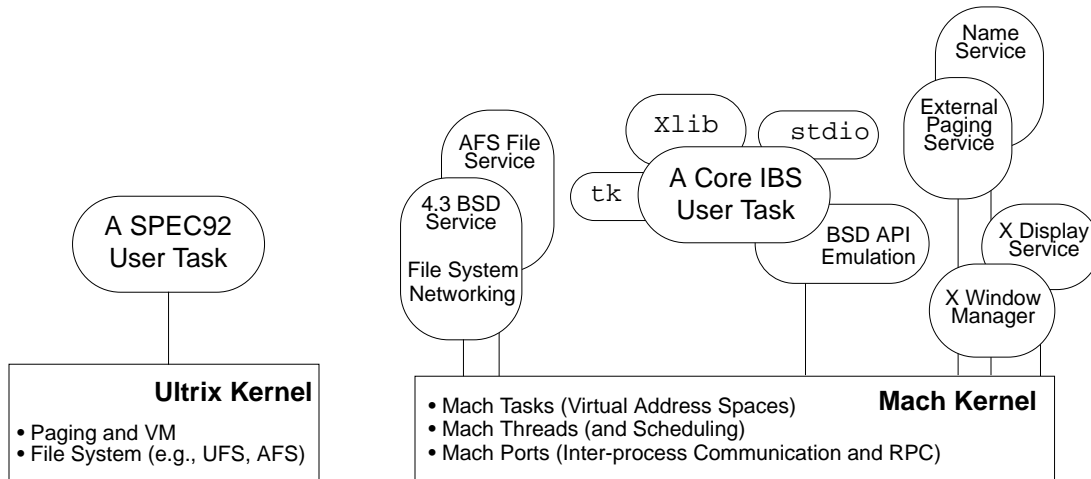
A SPEC92 User Task

Ultrix Kernel

• Paging and VM
• File System (e.g., UFS, AFS)

AFS File Service

4.3 BSD Service

File System Networking

Xlib

stdio

tk

A Core IBS User Task

BSD API Emulation

Name Service

External Paging Service

X Display Service

X Window Manager

Mach Kernel

• Mach Tasks (Virtual Address Spaces)
• Mach Threads (and Scheduling)
• Mach Ports (Inter-process Communication and RPC)